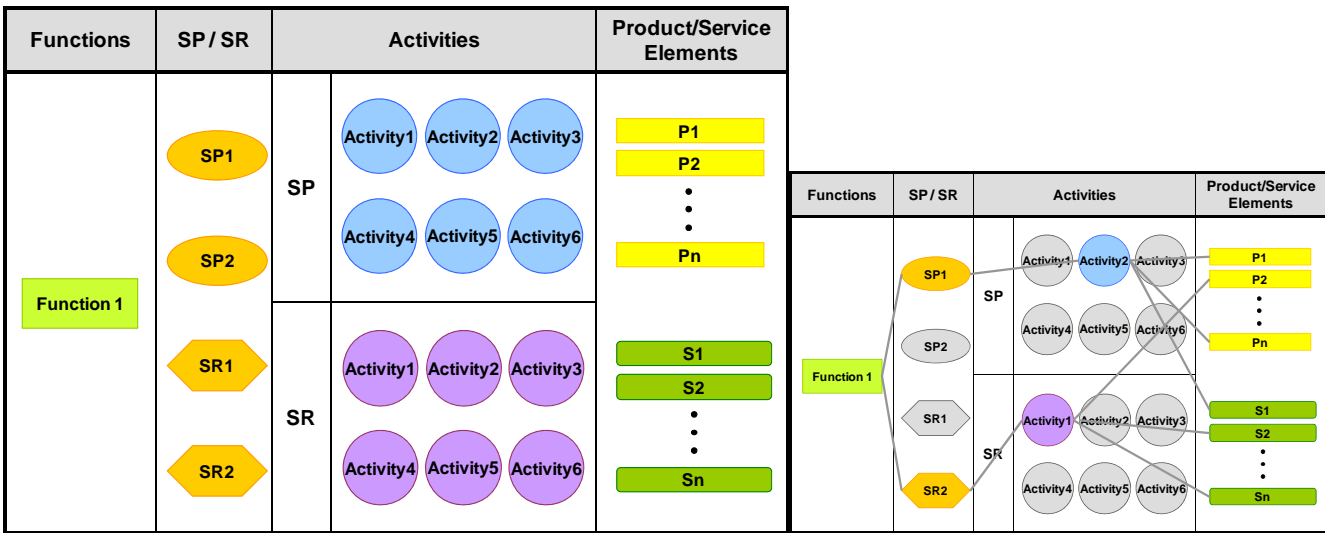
| Functions | SP / SR | Activities | | Product/Service Elements |
|---|---|---|---|---|
| Function 1 | SP1 SP2 | SP | Activity1 Activity2 Activity3 Activity4 Activity5 Activity6 | P1 P2 • • • Pn |
| | SR1 SR2 | SR | Activity1 Activity2 Activity3 Activity4 Activity5 Activity6 | S1 S2 • • • Sn |

| Functions | SP / SR | Activities | | Product/Service Elements |
|---|---|---|---|---|
| Function 1 | SP1 SP2 | SP | Activity1 Activity2 Activity3 Activity4 Activity5 Activity6 | P1 P2 • • • Pn |
| | SR1 SR2 | SR | Activity1 Activity2 Activity3 Activity4 Activity5 Activity6 | S1 S2 • • • Sn |